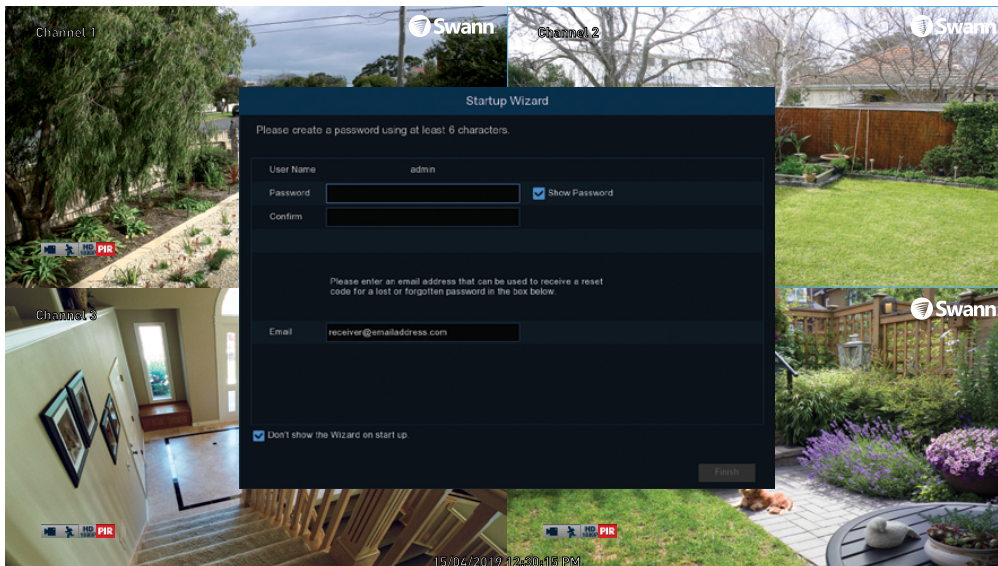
Channel 1

Swann

Channel 2

Swann

Startup Wizard

Please create a password using at least 6 characters.

User Name admin

Password

Show Password

Confirm

Please enter an email address that can be used to receive a reset code for a lost or forgotten password in the box below.

Email receiver@emailaddress.com

Don't show the Wizard on start up.

Finish

HD 1080P PIR

Channel 3

Swann

HD 1080P PIR

HD 1080P PIR

15/04/2019 12:30:15 PM